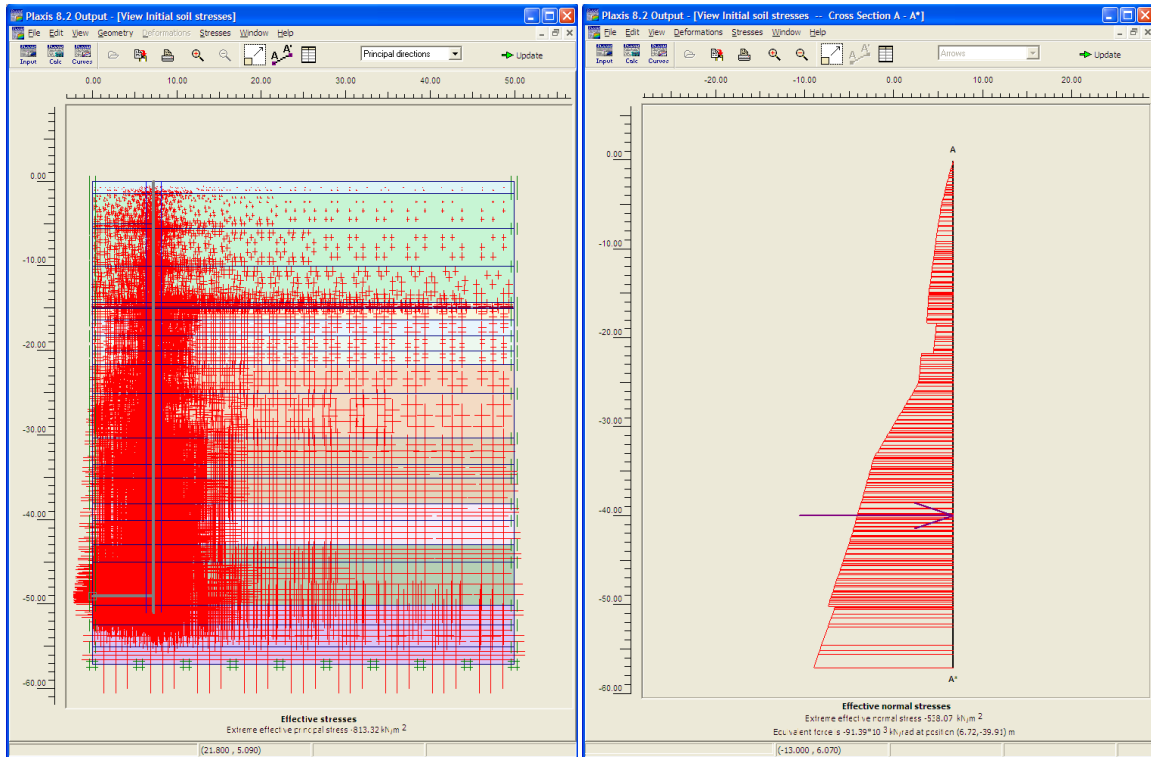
Plaxis 8.2 Output - [View Initial soil stresses]

File Edit View Geometry Deformations Stresses Window Help

Input Calc Curves

Principal directions

Update

0.00 10.00 20.00 30.00 40.00 50.00

0.00
-10.00
-20.00
-30.00
-40.00
-50.00
-60.00

Effective stresses
Extreme effective principal stress -813.32 kN/m $^2$

(21.800 , 5.090)

Plaxis 8.2 Output - [View Initial soil stresses -- Cross Section A - A*]

File Edit View Deformations Stresses Window Help

Input Calc Curves

Arrows

Update

-20.00 -10.00 0.00 10.00 20.00

A

0.00
-10.00
-20.00
-30.00
-40.00
-50.00
-60.00

A*

Effective normal stresses
Extreme effective normal stress -518.07 kN/m $^2$
Equivalent force s -91.39*10 $^3$ kN/rad at position (6.72,-39.91) m

(-13.000 , 6.070)